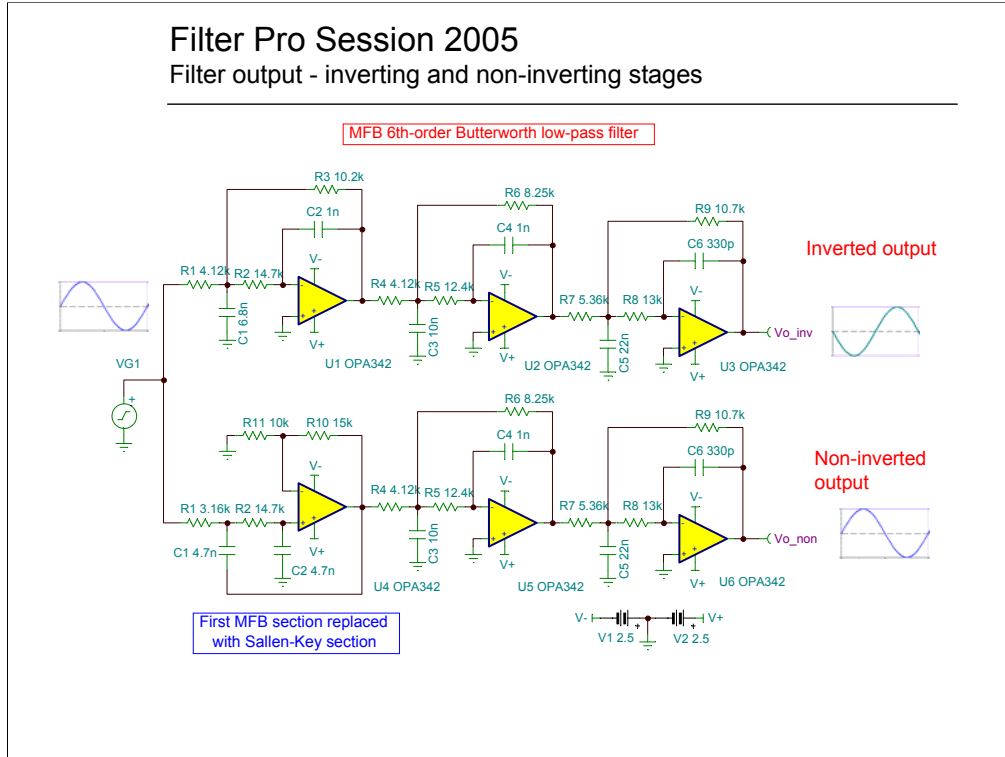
Filter Pro Session 2005
Filter output - inverting and non-inverting stages

MFB 6th-order Butterworth low-pass filter

R3 10.2k
C2 1n
R1 4.12k R2 14.7k
V-
V+
C1 6.8n
U1 OPA342
R6 8.25k
C4 1n
R4 4.12k R5 12.4k
V-
V+
C3 10n
U2 OPA342
R9 10.7k
C6 330p
R7 5.36k R8 13k
V-
V+
C5 22n
U3 OPA342
Vo_inv
Inverted output

VG1

R11 10k R10 15k
V-
V+
R1 3.16k R2 14.7k
C1 4.7n
C2 4.7n
U4 OPA342
R6 8.25k
C4 1n
R4 4.12k R5 12.4k
V-
V+
C3 10n
U5 OPA342
R9 10.7k
C6 330p
R7 5.36k R8 13k
V-
V+
C5 22n
U6 OPA342
Vo_non
Non-inverted output

First MFB section replaced with Sallen-Key section

V- V+
V1 2.5 V2 2.5